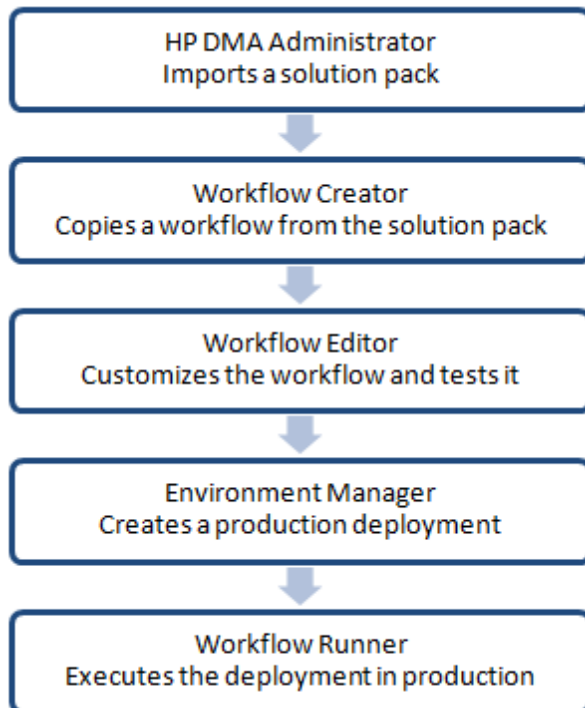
HP DMA Administrator
Imports a solution pack

Workflow Creator
Copies a workflow from the solution pack

Workflow Editor
Customizes the workflow and tests it

Environment Manager
Creates a production deployment

Workflow Runner
Executes the deployment in production